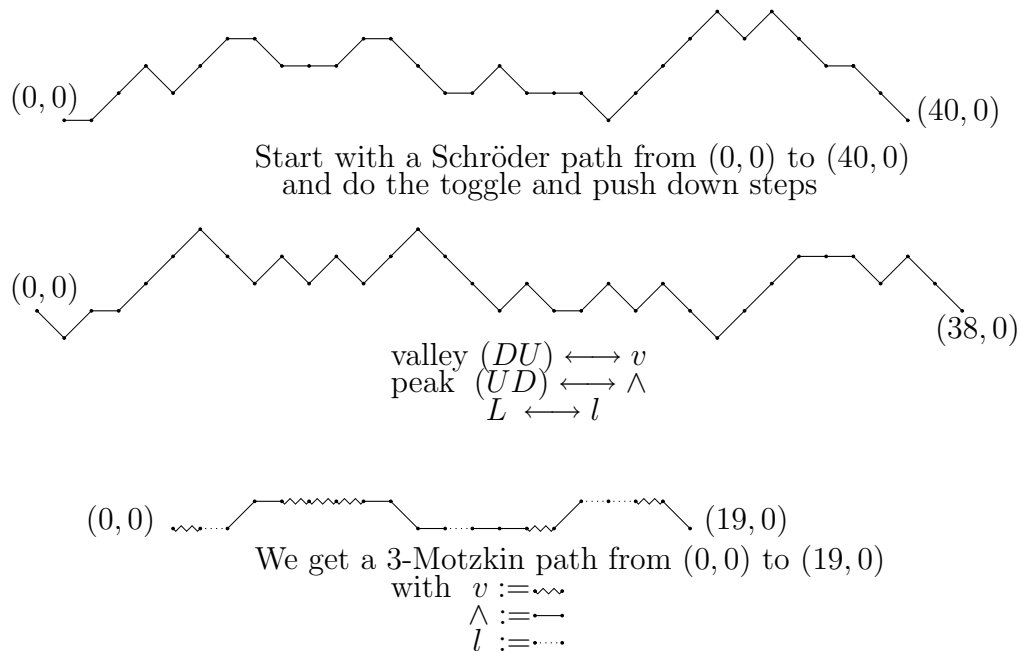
$(0,0)$ $(40,0)$

Start with a Schröder path from $(0,0)$ to $(40,0)$ and do the toggle and push down steps

$(0,0)$ $(38,0)$

valley $(DU) \longleftrightarrow v$
peak $(UD) \longleftrightarrow \wedge$
$L \longleftrightarrow l$

$(0,0)$ $(19,0)$

We get a 3-Motzkin path from $(0,0)$ to $(19,0)$ with $v :=$
$\wedge :=$
$l :=$